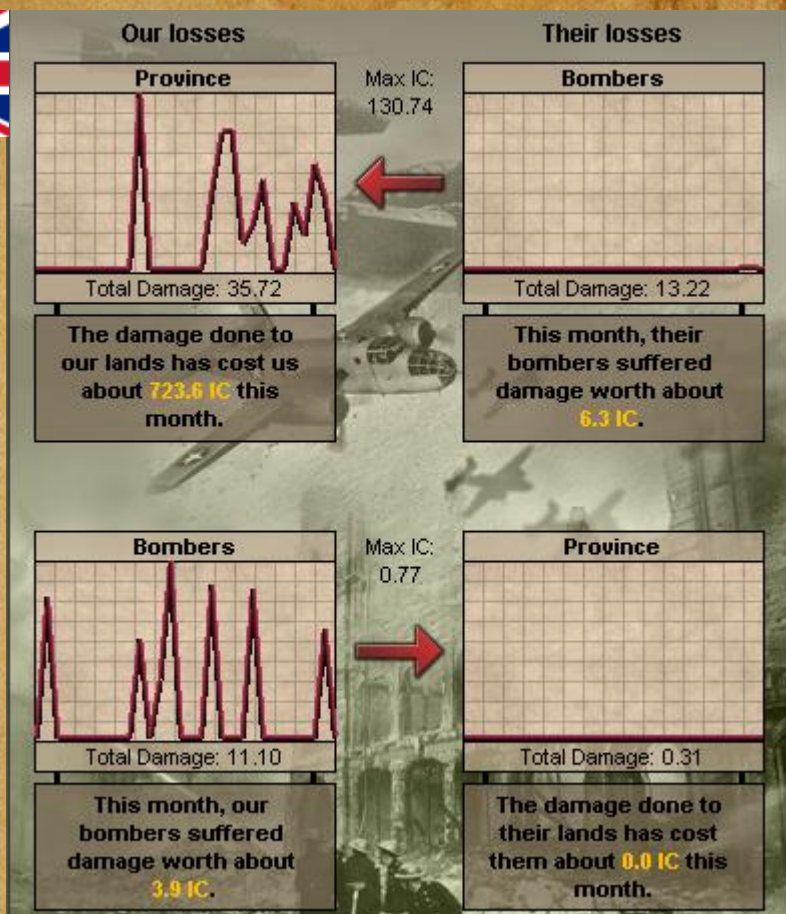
Our losses

Their losses

Province

Max IC:
130.74

Bombers

Total Damage: 35.72

Total Damage: 13.22

The damage done to our lands has cost us about 723.6 IC this month.

This month, their bombers suffered damage worth about 6.3 IC.

Bombers

Max IC:
0.77

Province

Total Damage: 11.10

Total Damage: 0.31

This month, our bombers suffered damage worth about 3.9 IC.

The damage done to their lands has cost them about 0.0 IC this month.